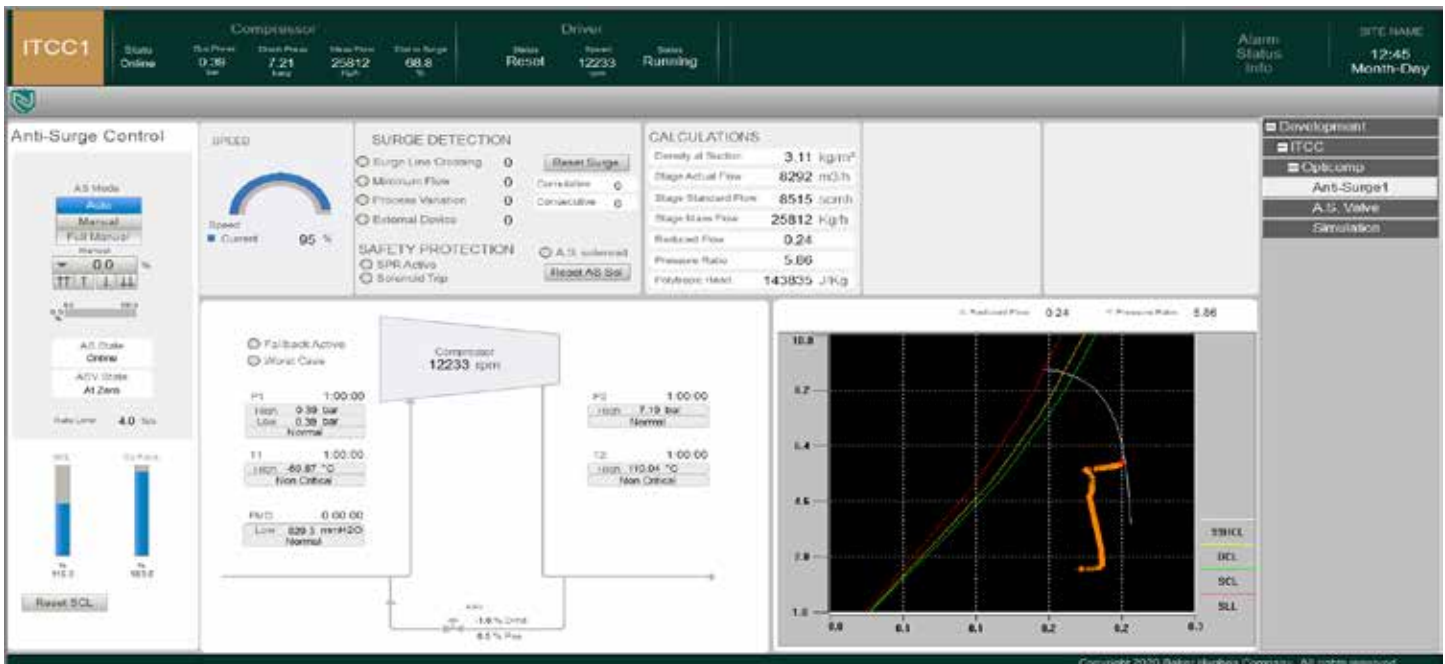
ITCC1

Status
Online

Compressor
Suc Press
0.39
bar
Disch Press
7.21
barg
Mass Flow
25812
Kg/h
Dist to Surge
68.8
%

Driver
Status
Reset
Speed
12233
rpm
Status
Running

Alarm
Status
Info

SITE NAME
12:45
Month-Day

Anti-Surge Control

AS Mode
Auto
Manual
Full Manual
Manual
0.0 %

AS State
Online
ASV State
At Zero

Rate Limit 4.0 %/s

Reset SCL

SPEED
Speed
Current 95 %

SURGE DETECTION
Surge Line Crossing 0
Minimum Flow 0
Process Variation 0
External Device 0
Reset Surge
Cumulative 0
Consecutive 0

SAFETY PROTECTION
SPR Active
Solenoid Trip
A.S. solenoid
Reset AS Sol

CALCULATIONS
Density at Suction 3.11 kg/m³
Stage Actual Flow 8292 m3/h
Stage Standard Flow 8515 scmh
Stage Mass Flow 25812 Kg/h
Reduced Flow 0.24
Pressure Ratio 5.86
Polytropic Head 143835 J/Kg

Development
ITCC
Opticomp
Anti-Surge1
A.S. Valve
Simulation

Fallback Active
Worst Case

Compressor
12233 rpm

P1 1:00:00
High 0.39 bar
Low 0.38 bar
Normal

T1 1:00:00
High -60.87 °C
Non Critical

PdO 0:00:00
Low 829.1 mmH2O
Normal

P2 1:00:00
High 7.19 bar
Normal

T2 1:00:00
High 110.04 °C
Non Critical

ASV
-1.6 % Dmd
0.5 % Pos

Reduced Flow 0.24
Pressure Ratio 5.86

10.0
8.2
6.4
4.6
2.8
1.0
0.0 0.1 0.1 0.2 0.2 0.3

SSHCL
DCL
SCL
SLL

Copyright 2020 Baker Hughes Company. All rights reserved.